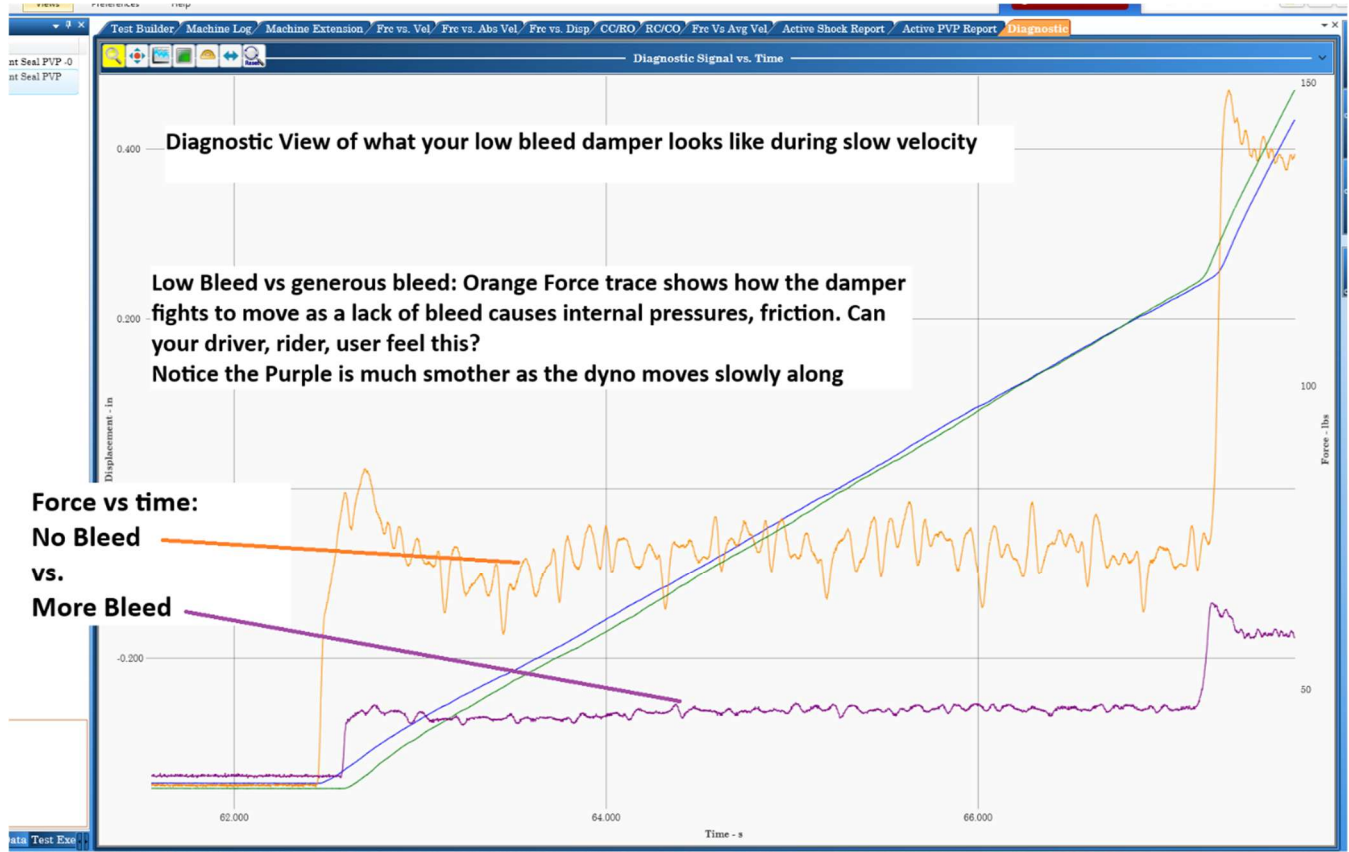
Views Preferences Help

Test Builder | Machine Log | Machine Extension | Frc vs. Vel | Frc vs. Abs Vel | Frc vs. Disp | CC/RO | RC/CO | Frc Vs Avg Vel | Active Shock Report | Active PVP Report | Diagnostic

nt Seal PVP -0
nt Seal PVP

Diagnostic Signal vs. Time

Diagnostic View of what your low bleed damper looks like during slow velocity

Low Bleed vs generous bleed: Orange Force trace shows how the damper fights to move as a lack of bleed causes internal pressures, friction. Can your driver, rider, user feel this?
Notice the Purple is much smother as the dyno moves slowly along

Force vs time:
No Bleed
vs.
More Bleed

0.400
0.200
-0.200
Displacement - in

150
100
50
Force - lbs

62.000
64.000
66.000
Time - s

ata Test Exe